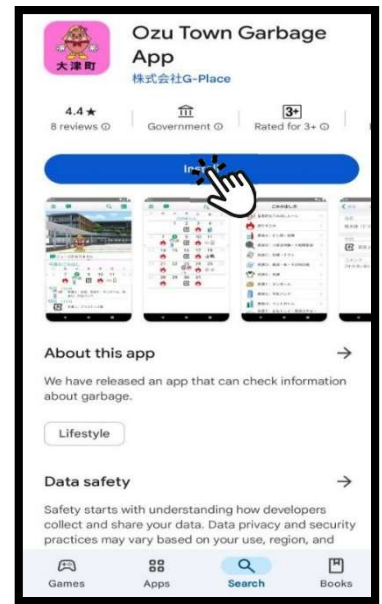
大津町

Ozu Town Garbage App
株式会社G-Place

4.4★
8 reviews ⓘ

Government ⓘ

3+
Rated for 3+ ⓘ

In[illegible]

About this app →

We have released an app that can check information about garbage.

Lifestyle

Data safety →

Safety starts with understanding how developers collect and share your data. Data privacy and security practices may vary based on your use, region, and

Games
Apps
Search
Books